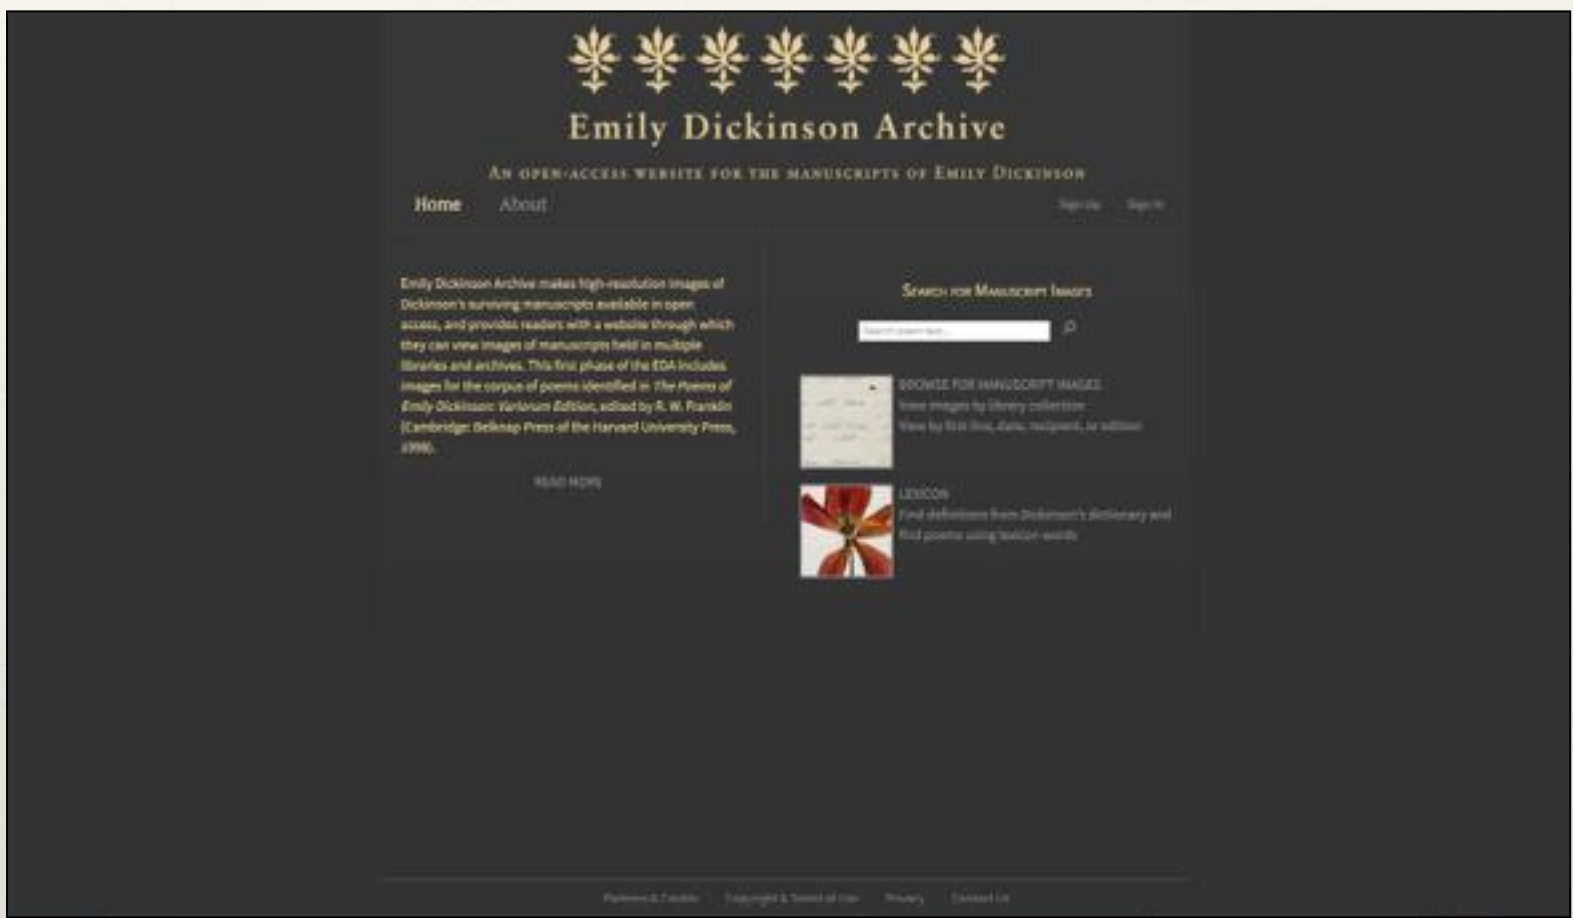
Emily Dickinson Archive

An open-access website for the manuscripts of Emily Dickinson

Home About

Sign Up Sign In

Emily Dickinson Archive makes high-resolution images of Dickinson's surviving manuscripts available in open access, and provides readers with a website through which they can view images of manuscripts held in multiple libraries and archives. This first phase of the EDA includes images for the corpus of poems identified in The Poems of Emily Dickinson: Variorum Edition, edited by R. W. Franklin (Cambridge: Belknap Press of the Harvard University Press, 1998).

READ MORE

Search for Manuscript Images

Search poem text...

BROWSE FOR MANUSCRIPT IMAGES
View images by library collection
View by first line, date, recipient, or edition

LEXICON
Find definitions from Dickinson's dictionary and find poems using lexicon words

Partners & Funders Copyright & Terms of Use Privacy Contact Us